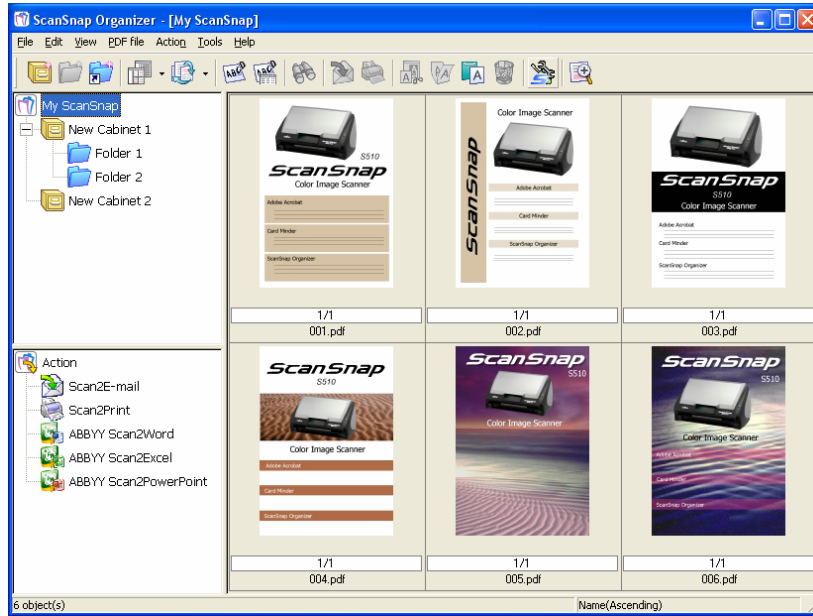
ScanSnap Organizer - [My ScanSnap]

File Edit View PDF file Action Tools Help

My ScanSnap
New Cabinet 1
Folder 1
Folder 2
New Cabinet 2

Action
Scan2E-mail
Scan2Print
ABBYY Scan2Word
ABBYY Scan2Excel
ABBYY Scan2PowerPoint

ScanSnap
S510
Color Image Scanner
Adobe Acrobat
Card Minder
ScanSnap Organizer
1/1
001.pdf

Color Image Scanner
ScanSnap
Adobe Acrobat
Card Minder
ScanSnap Organizer
1/1
002.pdf

ScanSnap
S510
Color Image Scanner
Adobe Acrobat
Card Minder
ScanSnap Organizer
1/1
003.pdf

ScanSnap
S510
Color Image Scanner
Adobe Acrobat
Card Minder
ScanSnap Organizer
1/1
004.pdf

ScanSnap
S510
Color Image Scanner
1/1
005.pdf

ScanSnap
S510
Color Image Scanner
Adobe Acrobat
Card Minder
ScanSnap Organizer
1/1
006.pdf

6 object(s)
Name(Ascending)